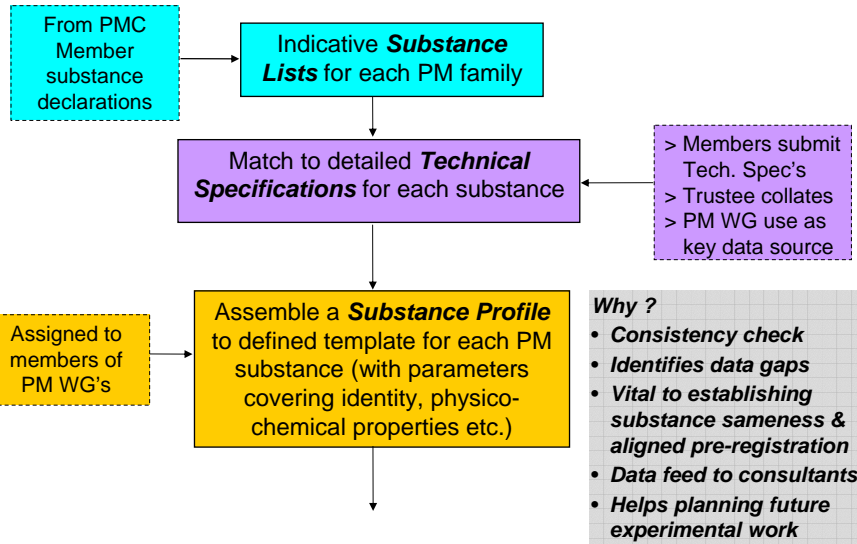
From PMC Member substance declarations

Indicative ***Substance Lists*** for each PM family

Match to detailed ***Technical Specifications*** for each substance

> Members submit Tech. Spec's
> Trustee collates
> PM WG use as key data source

Assigned to members of PM WG's

Assemble a ***Substance Profile*** to defined template for each PM substance (with parameters covering identity, physico-chemical properties etc.)

*Why ?*
• ***Consistency check***
• ***Identifies data gaps***
• ***Vital to establishing substance sameness & aligned pre-registration***
• ***Data feed to consultants***
• ***Helps planning future experimental work***